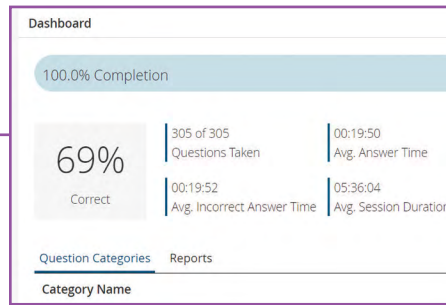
Dashboard

100.0% Completion

69%
Correct

305 of 305
Questions Taken

00:19:50
Avg. Answer Time

00:19:52
Avg. Incorrect Answer Time

05:36:04
Avg. Session Duration

Question Categories
Reports

Category Name